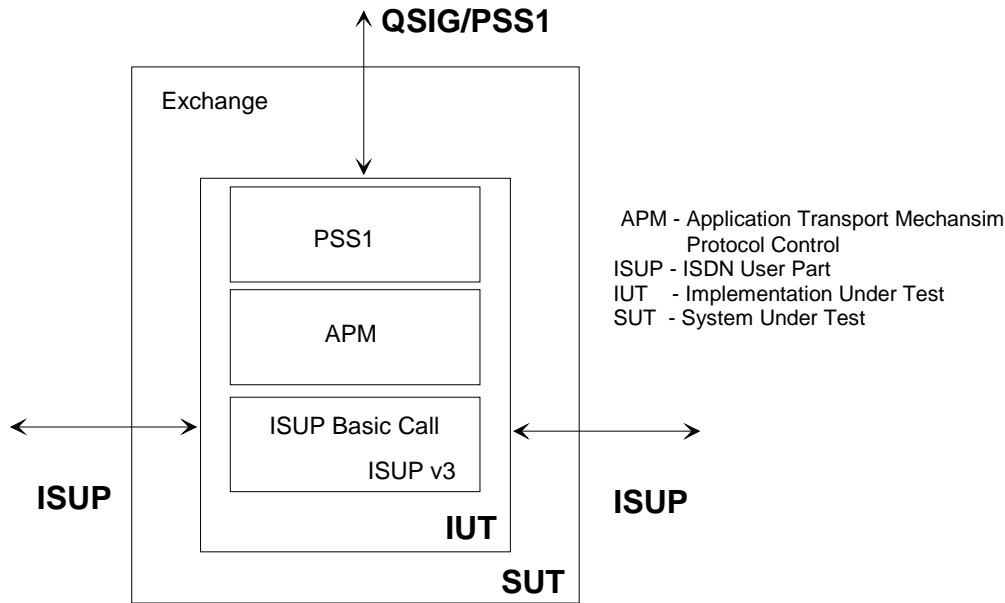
QSIG/PSS1

Exchange

PSS1

APM

ISUP Basic Call

ISUP v3

IUT

SUT

ISUP

ISUP

APM - Application Transport Mechansim Protocol Control
ISUP - ISDN User Part
IUT - Implementation Under Test
SUT - System Under Test